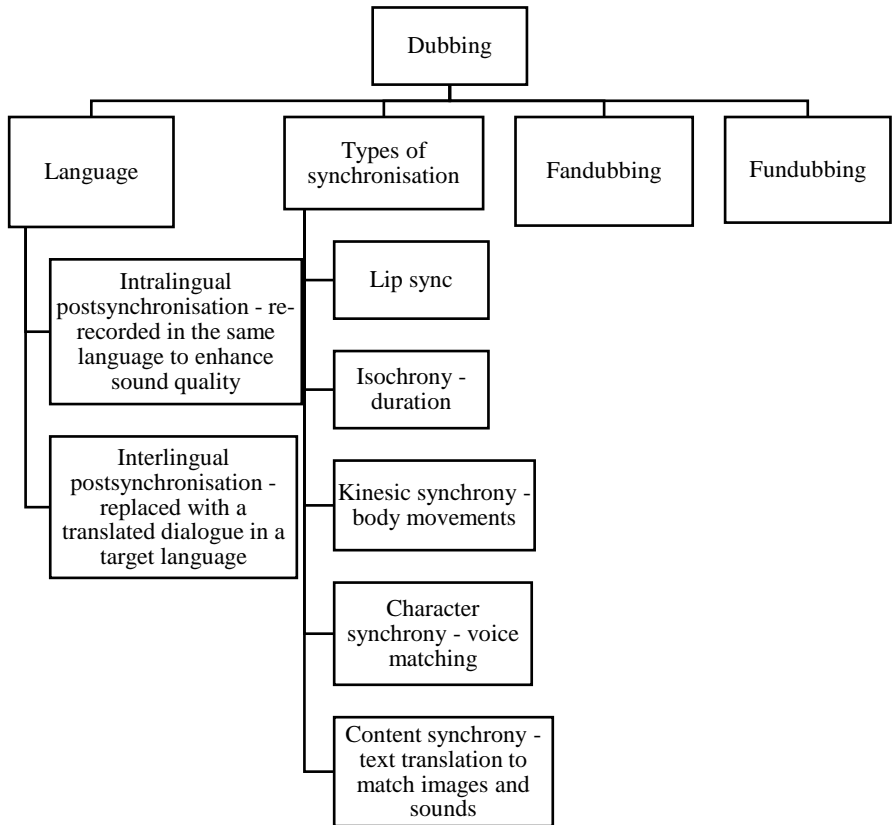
Dubbing

Language

Types of synchronisation

Fandubbing

Fundubbing

Intralingual postsynchronisation - re-recorded in the same language to enhance sound quality

Interlingual postsynchronisation - replaced with a translated dialogue in a target language

Lip sync

Isochrony - duration

Kinesic synchrony - body movements

Character synchrony - voice matching

Content synchrony - text translation to match images and sounds